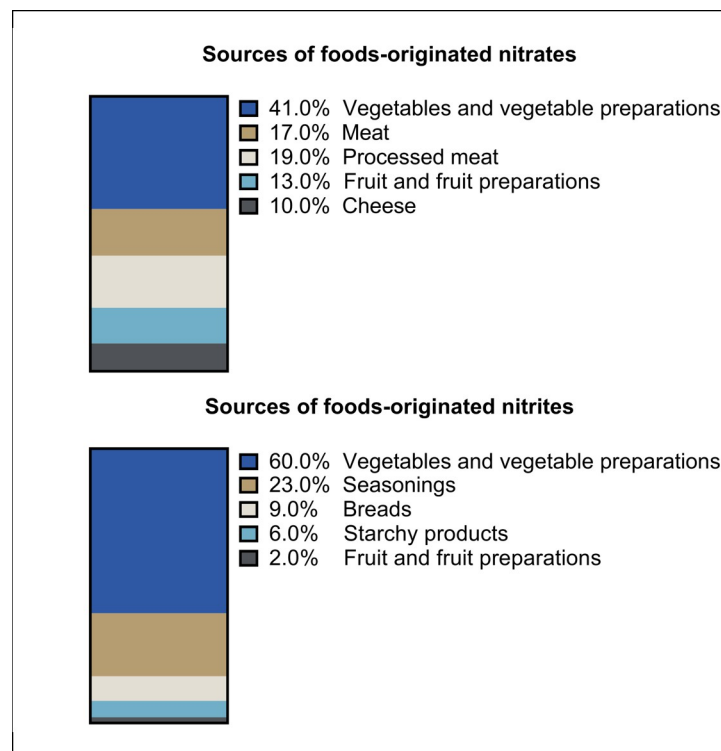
Sources of foods-originated nitrates

41.0% Vegetables and vegetable preparations
17.0% Meat
19.0% Processed meat
13.0% Fruit and fruit preparations
10.0% Cheese

Sources of foods-originated nitrites

60.0% Vegetables and vegetable preparations
23.0% Seasonings
9.0% Breads
6.0% Starchy products
2.0% Fruit and fruit preparations